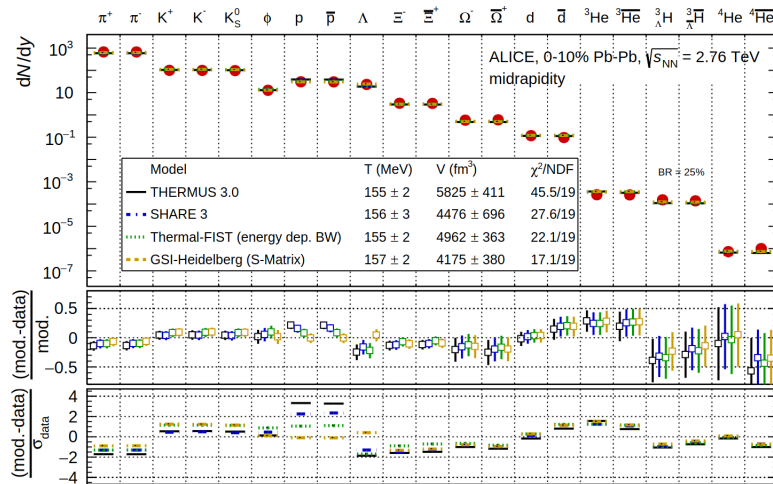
$\pi^+$ $\pi^-$ $K^+$ $K^-$ $K^0_S$ $\phi$ p $\overline{p}$ $\Lambda$ $\Xi^-$ $\overline{\Xi}^+$ $\Omega^-$ $\overline{\Omega}^+$ d $\overline{d}$ $^3$He $^3\overline{He}$ $^3_\Lambda$H $^3_{\overline{\Lambda}}\overline{H}$ $^4$He $^4\overline{He}$

dN/dy

$10^3$
10
$10^{-1}$
$10^{-3}$
$10^{-5}$
$10^{-7}$

ALICE, 0-10% Pb-Pb, $\sqrt{s_{NN}}$ = 2.76 TeV
midrapidity

BR = 25%

| Model | T (MeV) | V (fm$^3$) | $\chi^2$/NDF |
|---|---|---|---|
| THERMUS 3.0 | 155 ± 2 | 5825 ± 411 | 45.5/19 |
| SHARE 3 | 156 ± 3 | 4476 ± 696 | 27.6/19 |
| Thermal-FIST (energy dep. BW) | 155 ± 2 | 4962 ± 363 | 22.1/19 |
| GSI-Heidelberg (S-Matrix) | 157 ± 2 | 4175 ± 380 | 17.1/19 |

(mod.-data) / mod.
0.5
0
−0.5

(mod.-data) / $\sigma_{data}$
4
2
0
−2
−4